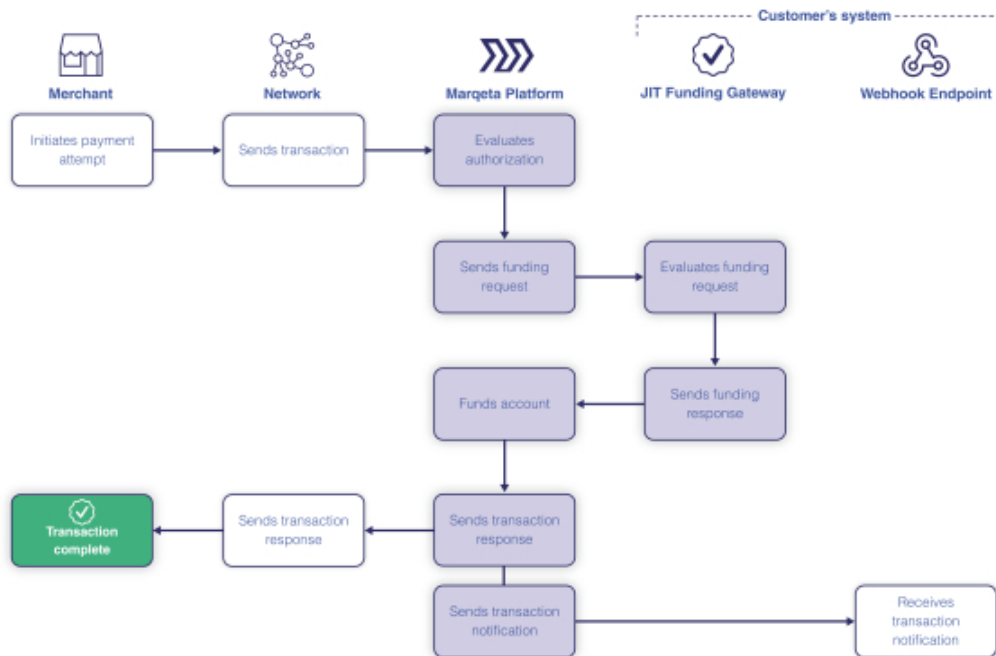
Customer's system

Merchant

Network

Marqeta Platform

JIT Funding Gateway

Webhook Endpoint

Initiates payment attempt

Sends transaction

Evaluates authorization

Sends funding request

Evaluates funding request

Sends funding response

Funds account

Sends transaction response

Sends transaction response

Transaction complete

Sends transaction notification

Receives transaction notification